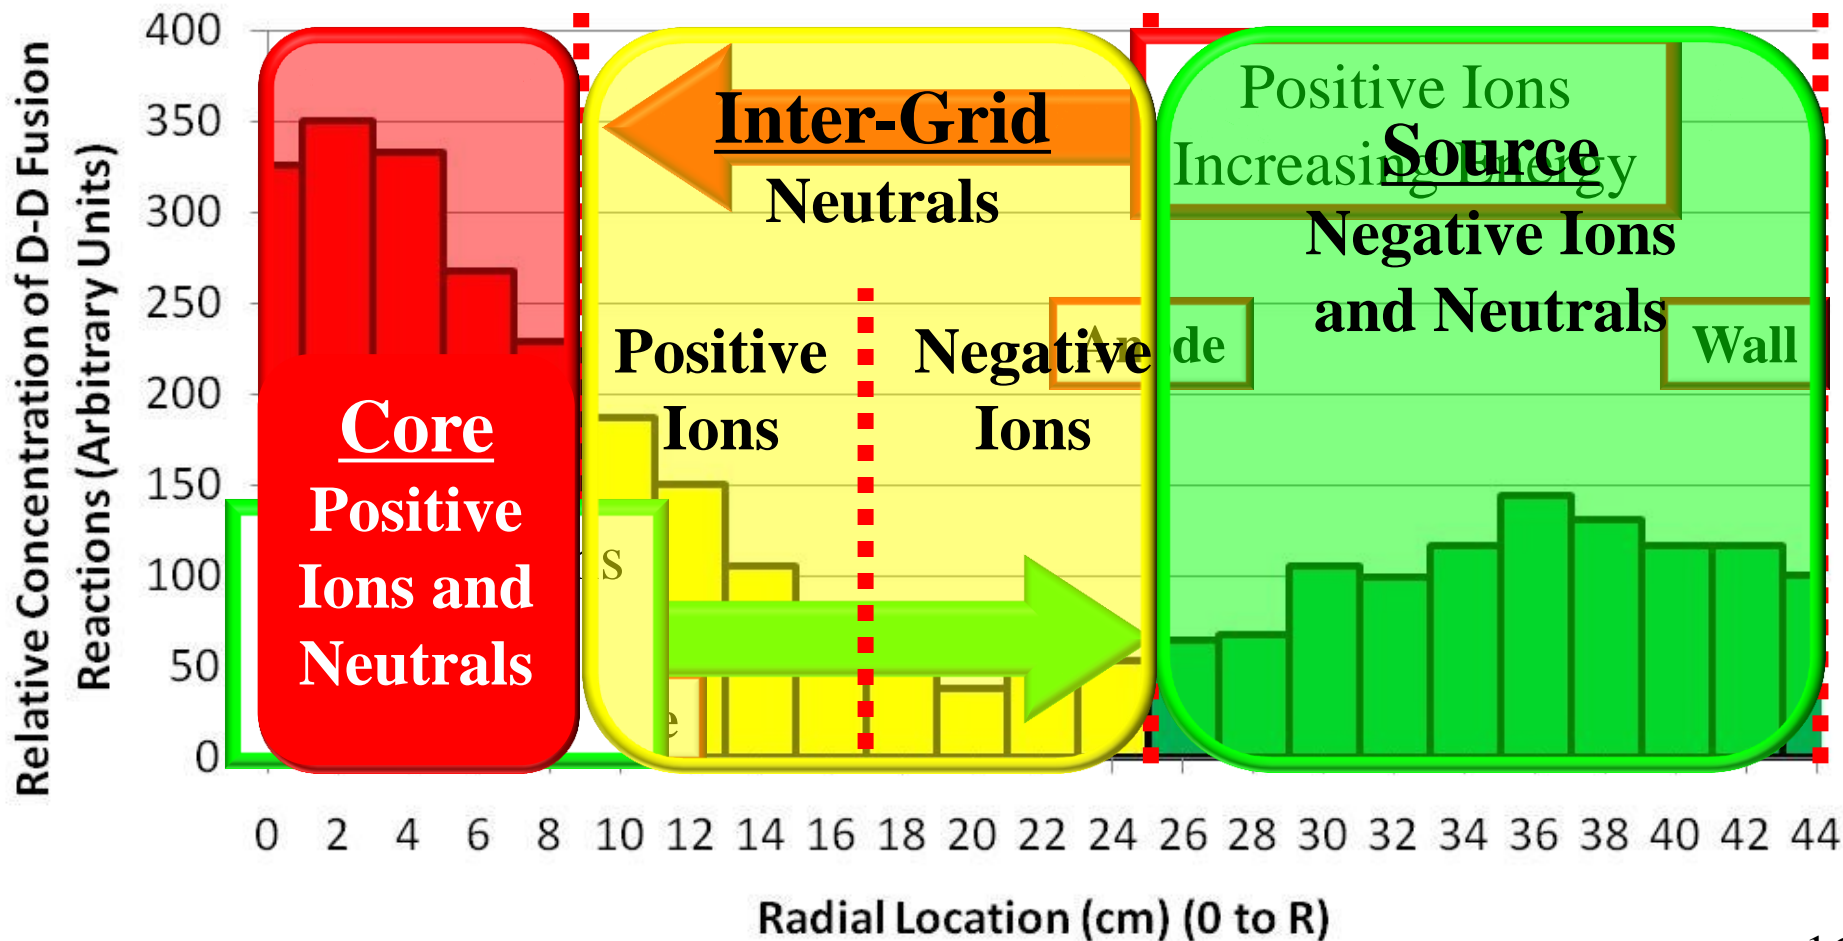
400
350
300
250
200
150
100
50
0

Relative Concentration of D-D Fusion Reactions (Arbitrary Units)

Core
Positive Ions and Neutrals

s

e

Inter-Grid
Neutrals

Positive Ions

Negative Ions

Positive Ions
Increasing Energy

Source
Negative Ions and Neutrals

An de

Wall

0 2 4 6 8 10 12 14 16 18 20 22 24 26 28 30 32 34 36 38 40 42 44

Radial Location (cm) (0 to R)